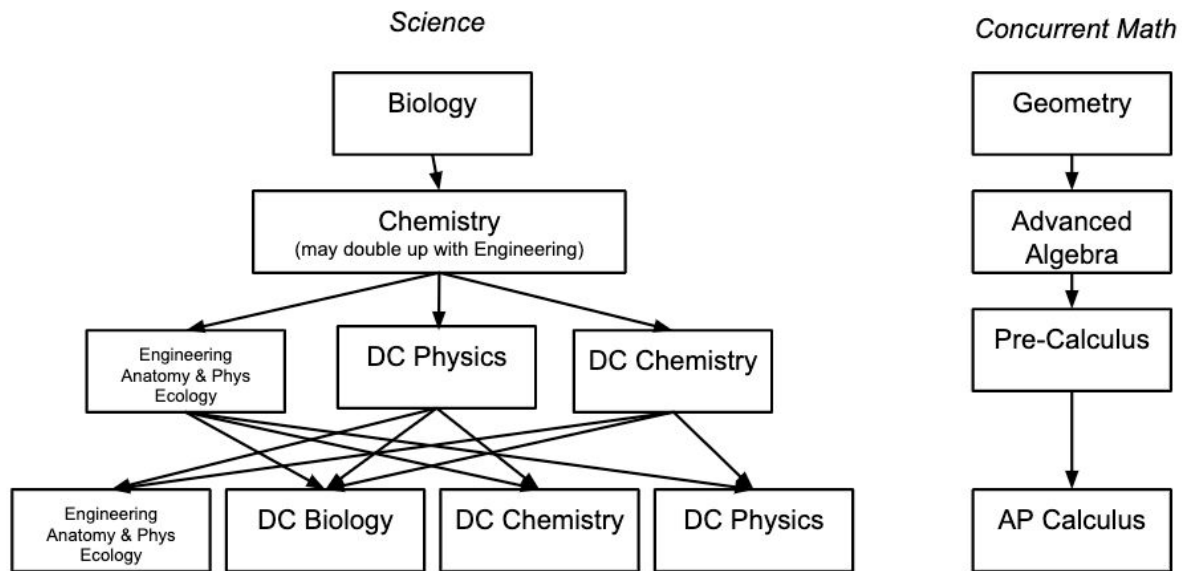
Science

Biology

Chemistry
(may double up with Engineering)

Engineering
Anatomy & Phys
Ecology

DC Physics

DC Chemistry

Engineering
Anatomy & Phys
Ecology

DC Biology

DC Chemistry

DC Physics

Concurrent Math

Geometry

Advanced
Algebra

Pre-Calculus

AP Calculus